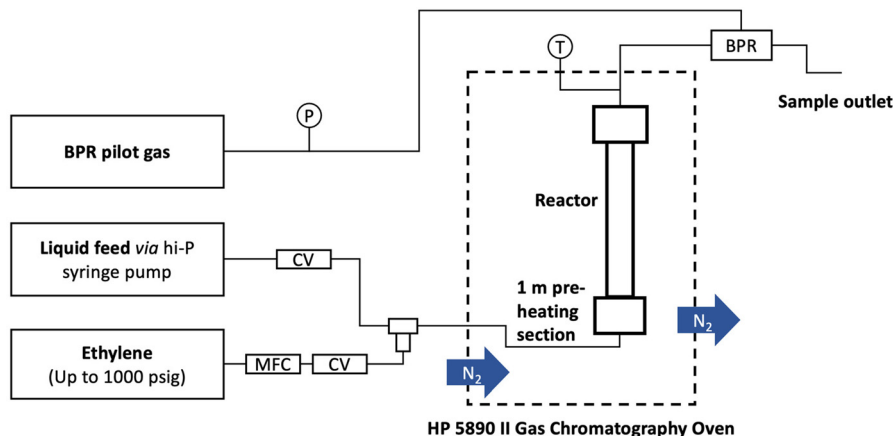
T

BPR

Sample outlet

P

BPR pilot gas

Reactor

Liquid feed *via* hi-P syringe pump

CV

1 m pre-heating section

$N_2$

Ethylene (Up to 1000 psig)

MFC

CV

$N_2$

HP 5890 II Gas Chromatography Oven